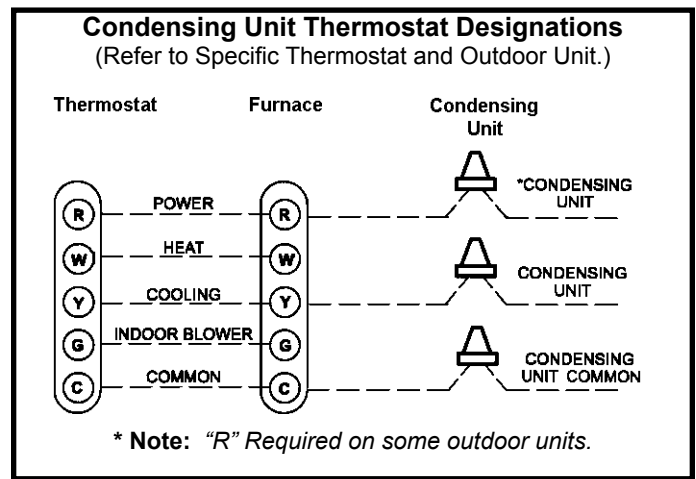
**Condensing Unit Thermostat Designations**
(Refer to Specific Thermostat and Outdoor Unit.)

Thermostat

Furnace

Condensing Unit

R
POWER
R
*CONDENSING UNIT

W
HEAT
W

Y
COOLING
Y
CONDENSING UNIT

G
INDOOR BLOWER
G

C
COMMON
C
CONDENSING UNIT COMMON

**\* Note:** *"R" Required on some outdoor units.*